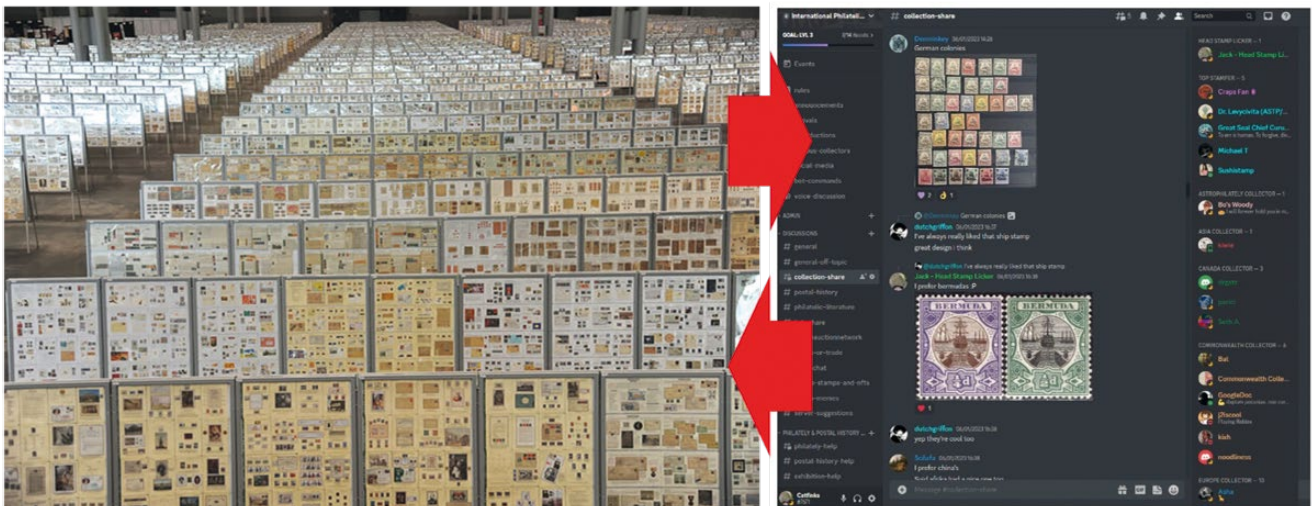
International Philateli...
GOAL: LVL 3
Events
rules
announcements
levels
introductions
collectors
social media
bot-commands
voice-discussion
ADMIN
DISCUSSIONS
# general
# general-off-topic
# collection-share
# postal-history
# philatelic-literature
share
auctionnetwork
trade
chat
stamps-and-nfts
memes
# server-suggestions
PHILATELY & POSTAL HISTORY
# philately-help
# postal-history-help
# exhibition-help
Catfeks

# collection-share
Search

Dominikey
German colonies
2 1
dutchgriffon
I've always really liked that ship stamp
great design i think
Jack - Head Stamp Licker
I prefer bermudas :P
BERMUDA
BERMUDA
1
dutchgriffon
yep they're cool too
Scilufa
I prefer china's
Message #collection-share

HEAD STAMP LICKER — 1
Jack - Head Stamp Li...
TOP STAMPER — 5
Crapa Fan
Dr. Levycivita (ASTP)
Great Seal Chief Cons...
Michael T
Sushistamp
ASTROPHILATELY COLLECTOR — 1
Bo's Woody
ASIA COLLECTOR — 1
CANADA COLLECTOR — 3
COMMONWEALTH COLLECTOR — 6
Bai
Commonwealth Colle...
GoogleDoc
Jhcool
kish
noodliness
EUROPE COLLECTOR — 10